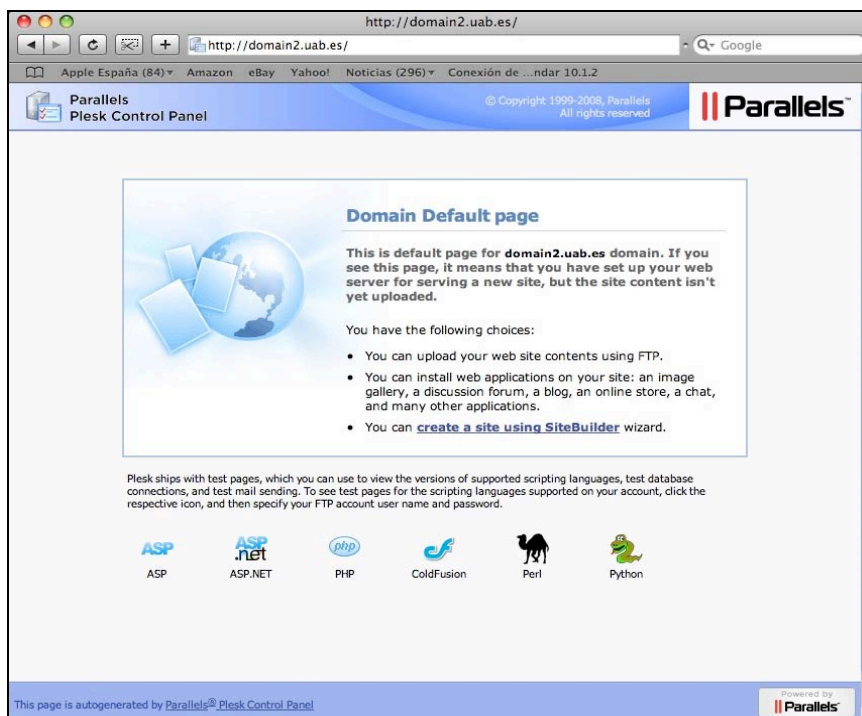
http://domain2.uab.es/

http://domain2.uab.es/

Q- Google

Apple España (84) ▾ Amazon eBay Yahoo! Noticias (296) ▾ Conexión de ...ndar 10.1.2

Parallels
Plesk Control Panel

© Copyright 1999-2008, Parallels
All rights reserved

Parallels

Domain Default page

This is default page for domain2.uab.es domain. If you see this page, it means that you have set up your web server for serving a new site, but the site content isn't yet uploaded.

You have the following choices:

- You can upload your web site contents using FTP.
- You can install web applications on your site: an image gallery, a discussion forum, a blog, an online store, a chat, and many other applications.
- You can create a site using SiteBuilder wizard.

Plesk ships with test pages, which you can use to view the versions of supported scripting languages, test database connections, and test mail sending. To see test pages for the scripting languages supported on your account, click the respective icon, and then specify your FTP account user name and password.

ASP ASP.NET php ColdFusion Perl Python

ASP ASP.NET PHP ColdFusion Perl Python

This page is autogenerated by Parallels® Plesk Control Panel

Powered by
Parallels